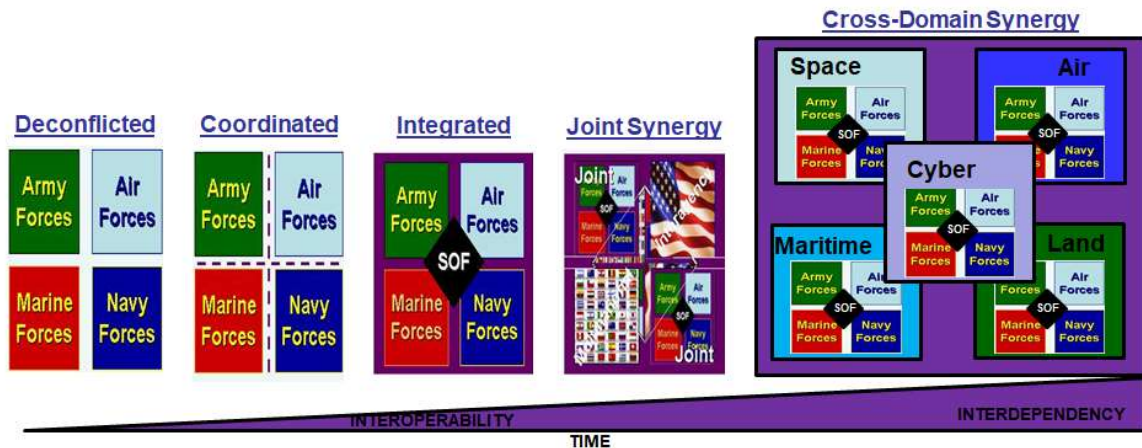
Cross-Domain Synergy

Deconflicted

Army Forces

Air Forces

Marine Forces

Navy Forces

Coordinated

Army Forces

Air Forces

Marine Forces

Navy Forces

Integrated

Army Forces

Air Forces

SOF

Marine Forces

Navy Forces

Joint Synergy

Joint

Army Forces

Air Forces

SOF

Marine Forces

Navy Forces

Interagency

Multinational

Army Forces

Air Forces

SOF

Navy Forces

Joint

Space

Army Forces

Air Forces

SOF

Marine Forces

Navy Forces

Air

Army Forces

Air Forces

SOF

Marine Forces

Navy Forces

Cyber

Army Forces

Air Forces

SOF

Marine Forces

Navy Forces

Maritime

Army Forces

Air Forces

SOF

Marine Forces

Navy Forces

Land

Army Forces

Air Forces

SOF

Marine Forces

Navy Forces

INTEROPERABILITY

INTERDEPENDENCY

TIME